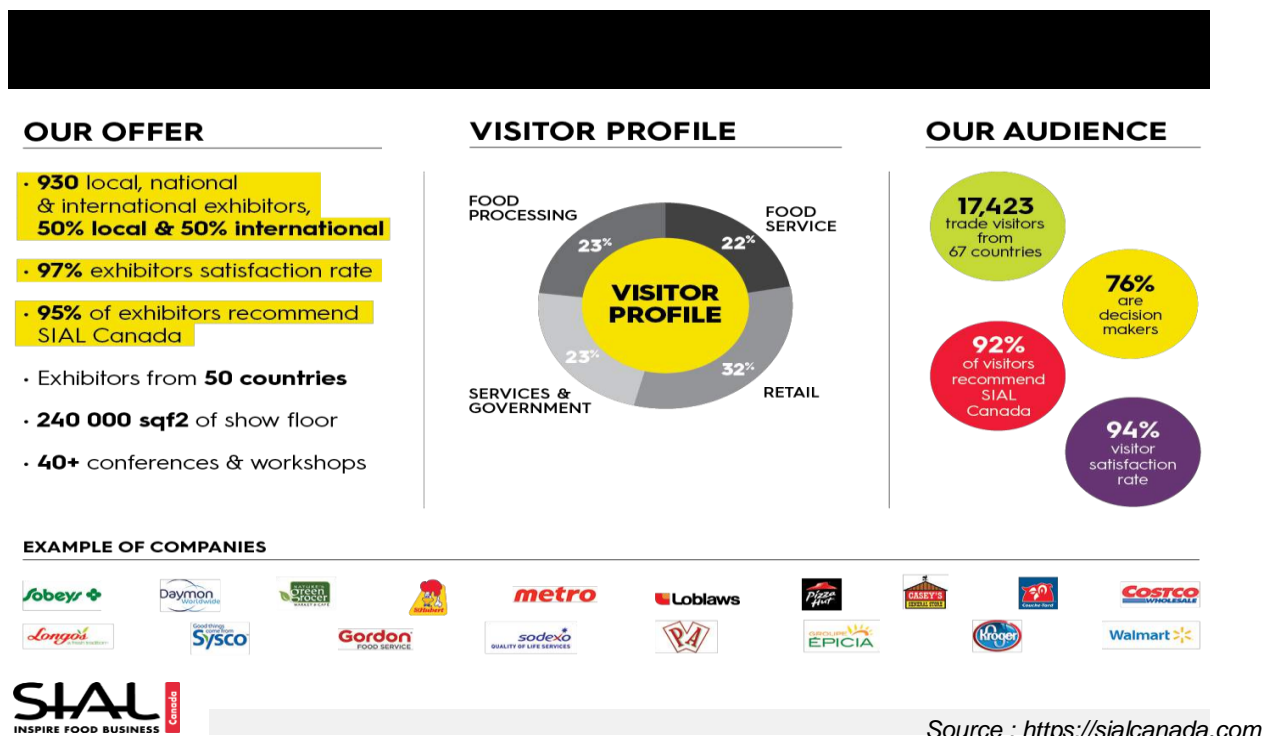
OUR OFFER

· **930** local, national & international exhibitors, **50% local & 50% international**

· **97%** exhibitors satisfaction rate

· **95%** of exhibitors recommend SIAL Canada

· Exhibitors from **50 countries**

· **240 000 sqf2** of show floor

· **40+** conferences & workshops

VISITOR PROFILE

FOOD PROCESSING 23%
FOOD SERVICE 22%
VISITOR PROFILE
SERVICES & GOVERNMENT 23%
RETAIL 32%

OUR AUDIENCE

17,423 trade visitors from 67 countries

76% are decision makers

92% of visitors recommend SIAL Canada

94% visitor satisfaction rate

EXAMPLE OF COMPANIES

Sobeys
Daymon Worldwide
Nature's Green Grocer
St-Hubert
metro
Loblaws
Pizza Hut
Casey's General Store
Couche-Tard
Costco Wholesale
Longo's
Sysco
Gordon Food Service
sodexo Quality of Life Services
PA
Épicerie Épicia
Kroger
Walmart

SIAL Canada
INSPIRE FOOD BUSINESS

Source : https://sialcanada.com